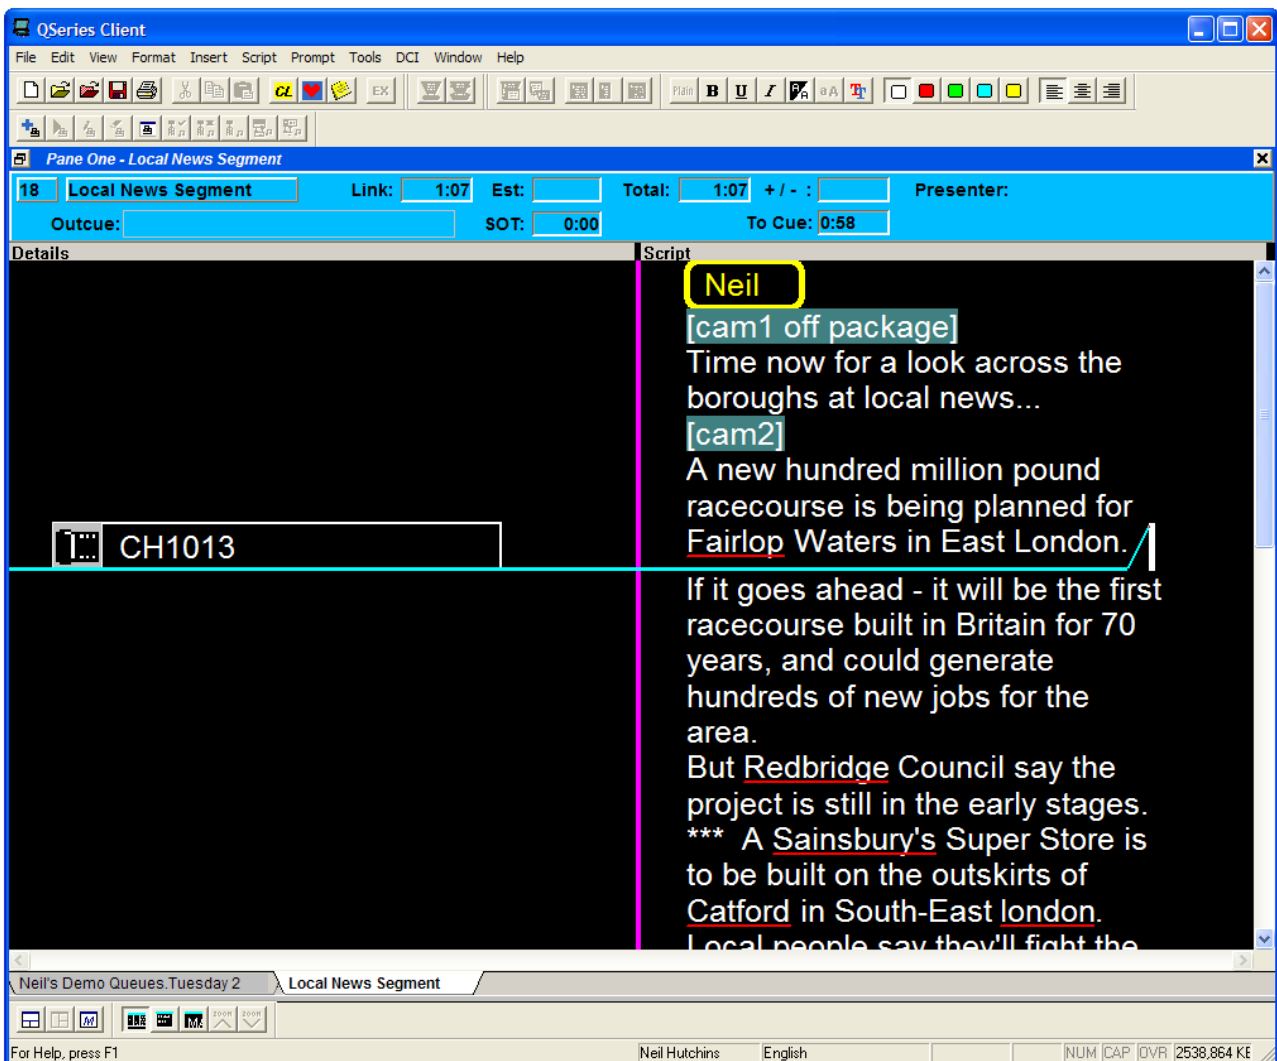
QSeries Client

File Edit View Format Insert Script Prompt Tools DCI Window Help

CL EX Plain B U I aA

Pane One - Local News Segment

18 Local News Segment Link: 1:07 Est: Total: 1:07 + / - : Presenter:

Outcue: SOT: 0:00 To Cue: 0:58

Details

Script

CH1013

Neil

[cam1 off package]

Time now for a look across the boroughs at local news...

[cam2]

A new hundred million pound racecourse is being planned for Fairlop Waters in East London.

If it goes ahead - it will be the first racecourse built in Britain for 70 years, and could generate hundreds of new jobs for the area.

But Redbridge Council say the project is still in the early stages.

*** A Sainsbury's Super Store is to be built on the outskirts of Catford in South-East london.

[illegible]

Neil's Demo Queues.Tuesday 2 Local News Segment

For Help, press F1 Neil Hutchins English NUM CAP OVR 2538,864 KE